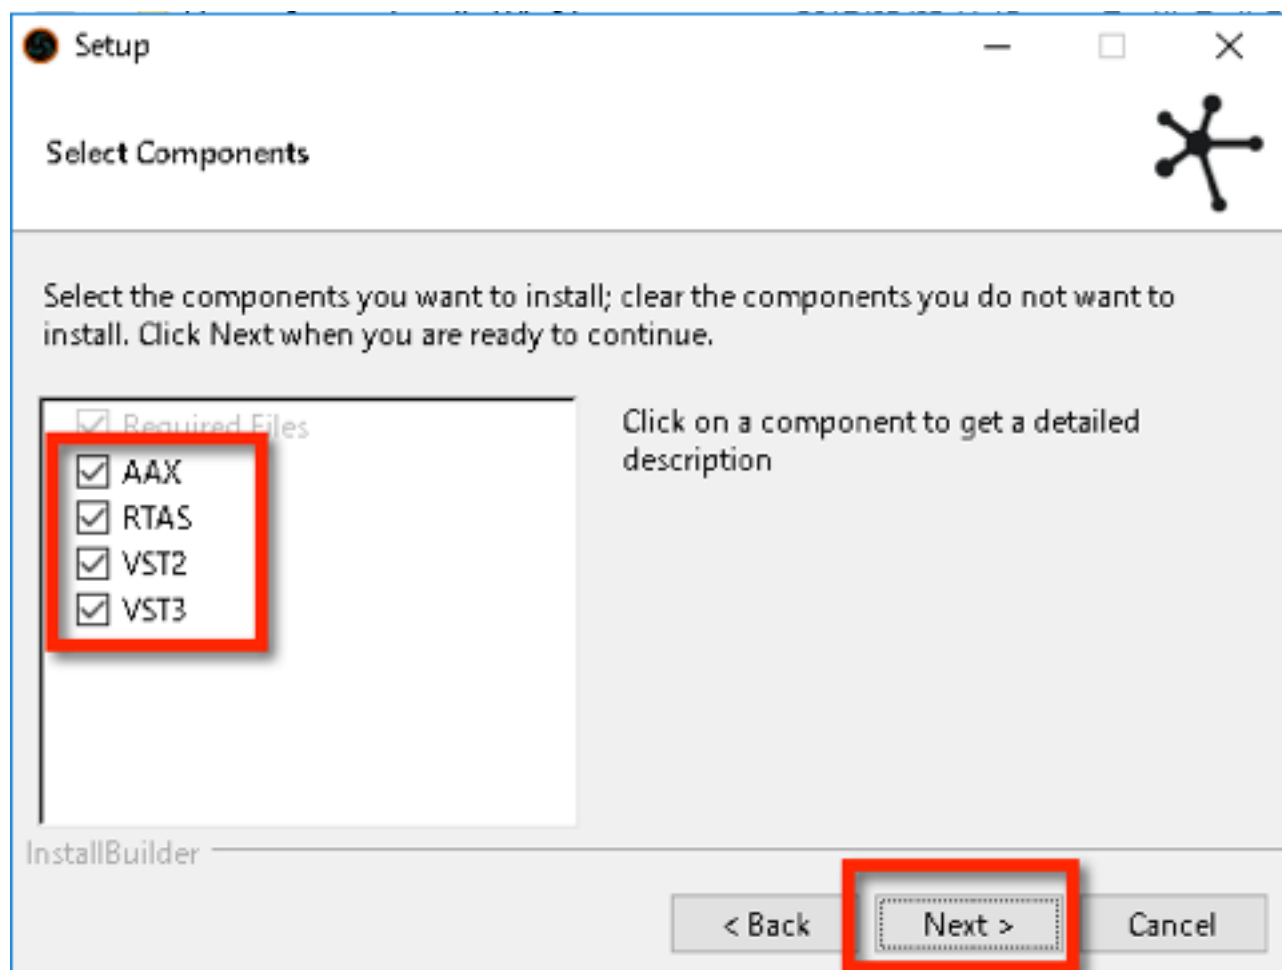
Setup

Select Components

Select the components you want to install; clear the components you do not want to install. Click Next when you are ready to continue.

Required Files
AAX
RTAS
VST2
VST3

Click on a component to get a detailed description

InstallBuilder

< Back
Next >
Cancel